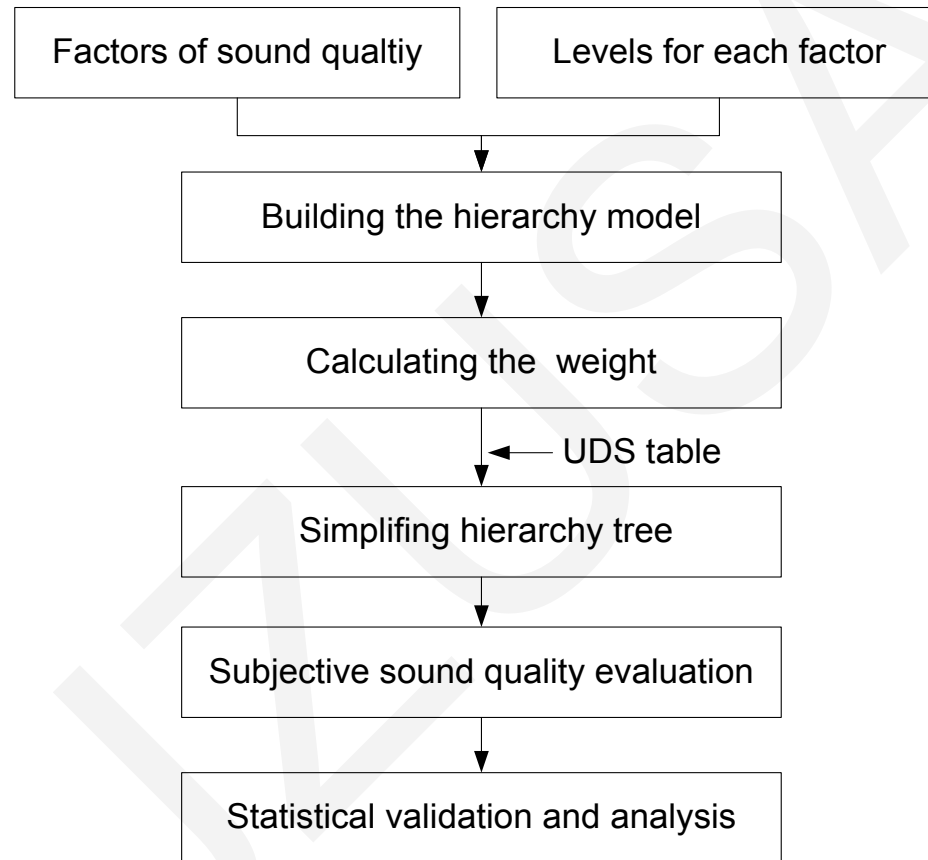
Factors of sound qualtiy

Levels for each factor

Building the hierarchy model

Calculating the weight

UDS table

Simplifing hierarchy tree

Subjective sound quality evaluation

Statistical validation and analysis

IZUSA